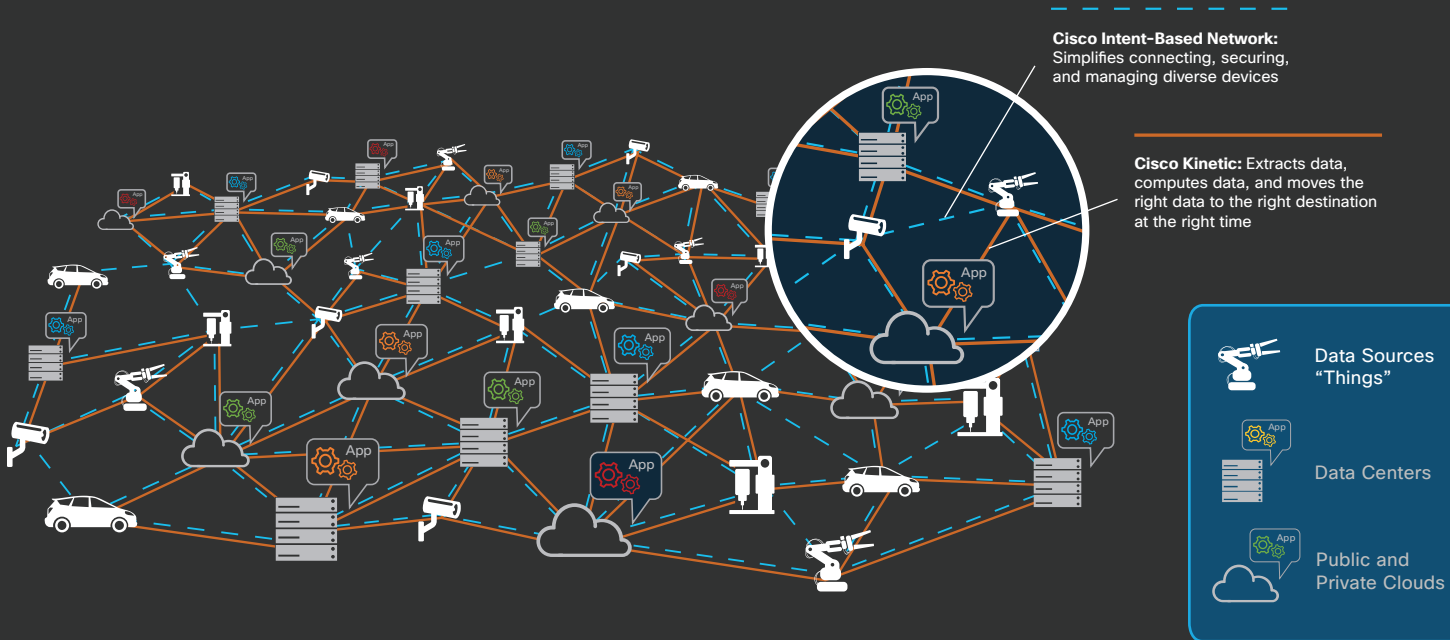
**Cisco Intent-Based Network:** Simplifies connecting, securing, and managing diverse devices

**Cisco Kinetic:** Extracts data, computes data, and moves the right data to the right destination at the right time

App

App

App

App

App

App

App

App

App

App

App

App

App

App

App

App

Data Sources "Things"

App

Data Centers

App

Public and Private Clouds